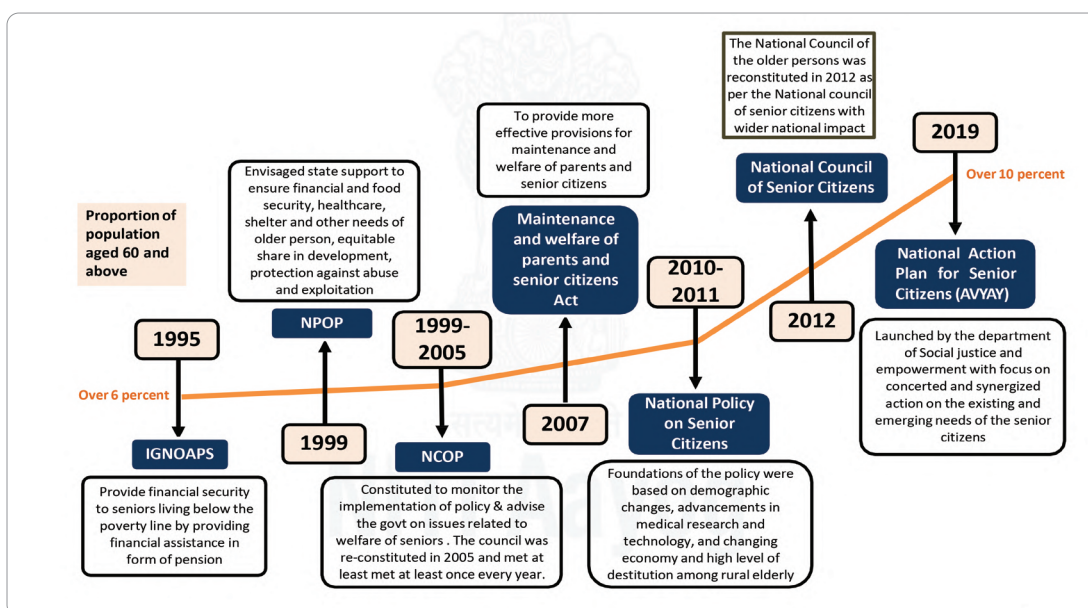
Proportion of population aged 60 and above

Envisaged state support to ensure financial and food security, healthcare, shelter and other needs of older person, equitable share in development, protection against abuse and exploitation

NPOP

1995

Over 6 percent

IGNOAPS

Provide financial security to seniors living below the poverty line by providing financial assistance in form of pension

1999

1999-2005

NCOP

Constituted to monitor the implementation of policy & advise the govt on issues related to welfare of seniors . The council was re-constituted in 2005 and met at least met at least once every year.

To provide more effective provisions for maintenance and welfare of parents and senior citizens

Maintenance and welfare of parents and senior citizens Act

2007

2010-2011

National Policy on Senior Citizens

Foundations of the policy were based on demographic changes, advancements in medical research and technology, and changing economy and high level of destitution among rural elderly

The National Council of the older persons was reconstituted in 2012 as per the National council of senior citizens with wider national impact

National Council of Senior Citizens

2012

2019

Over 10 percent

National Action Plan for Senior Citizens (AVYAY)

Launched by the department of Social justice and empowerment with focus on concerted and synergized action on the existing and emerging needs of the senior citizens